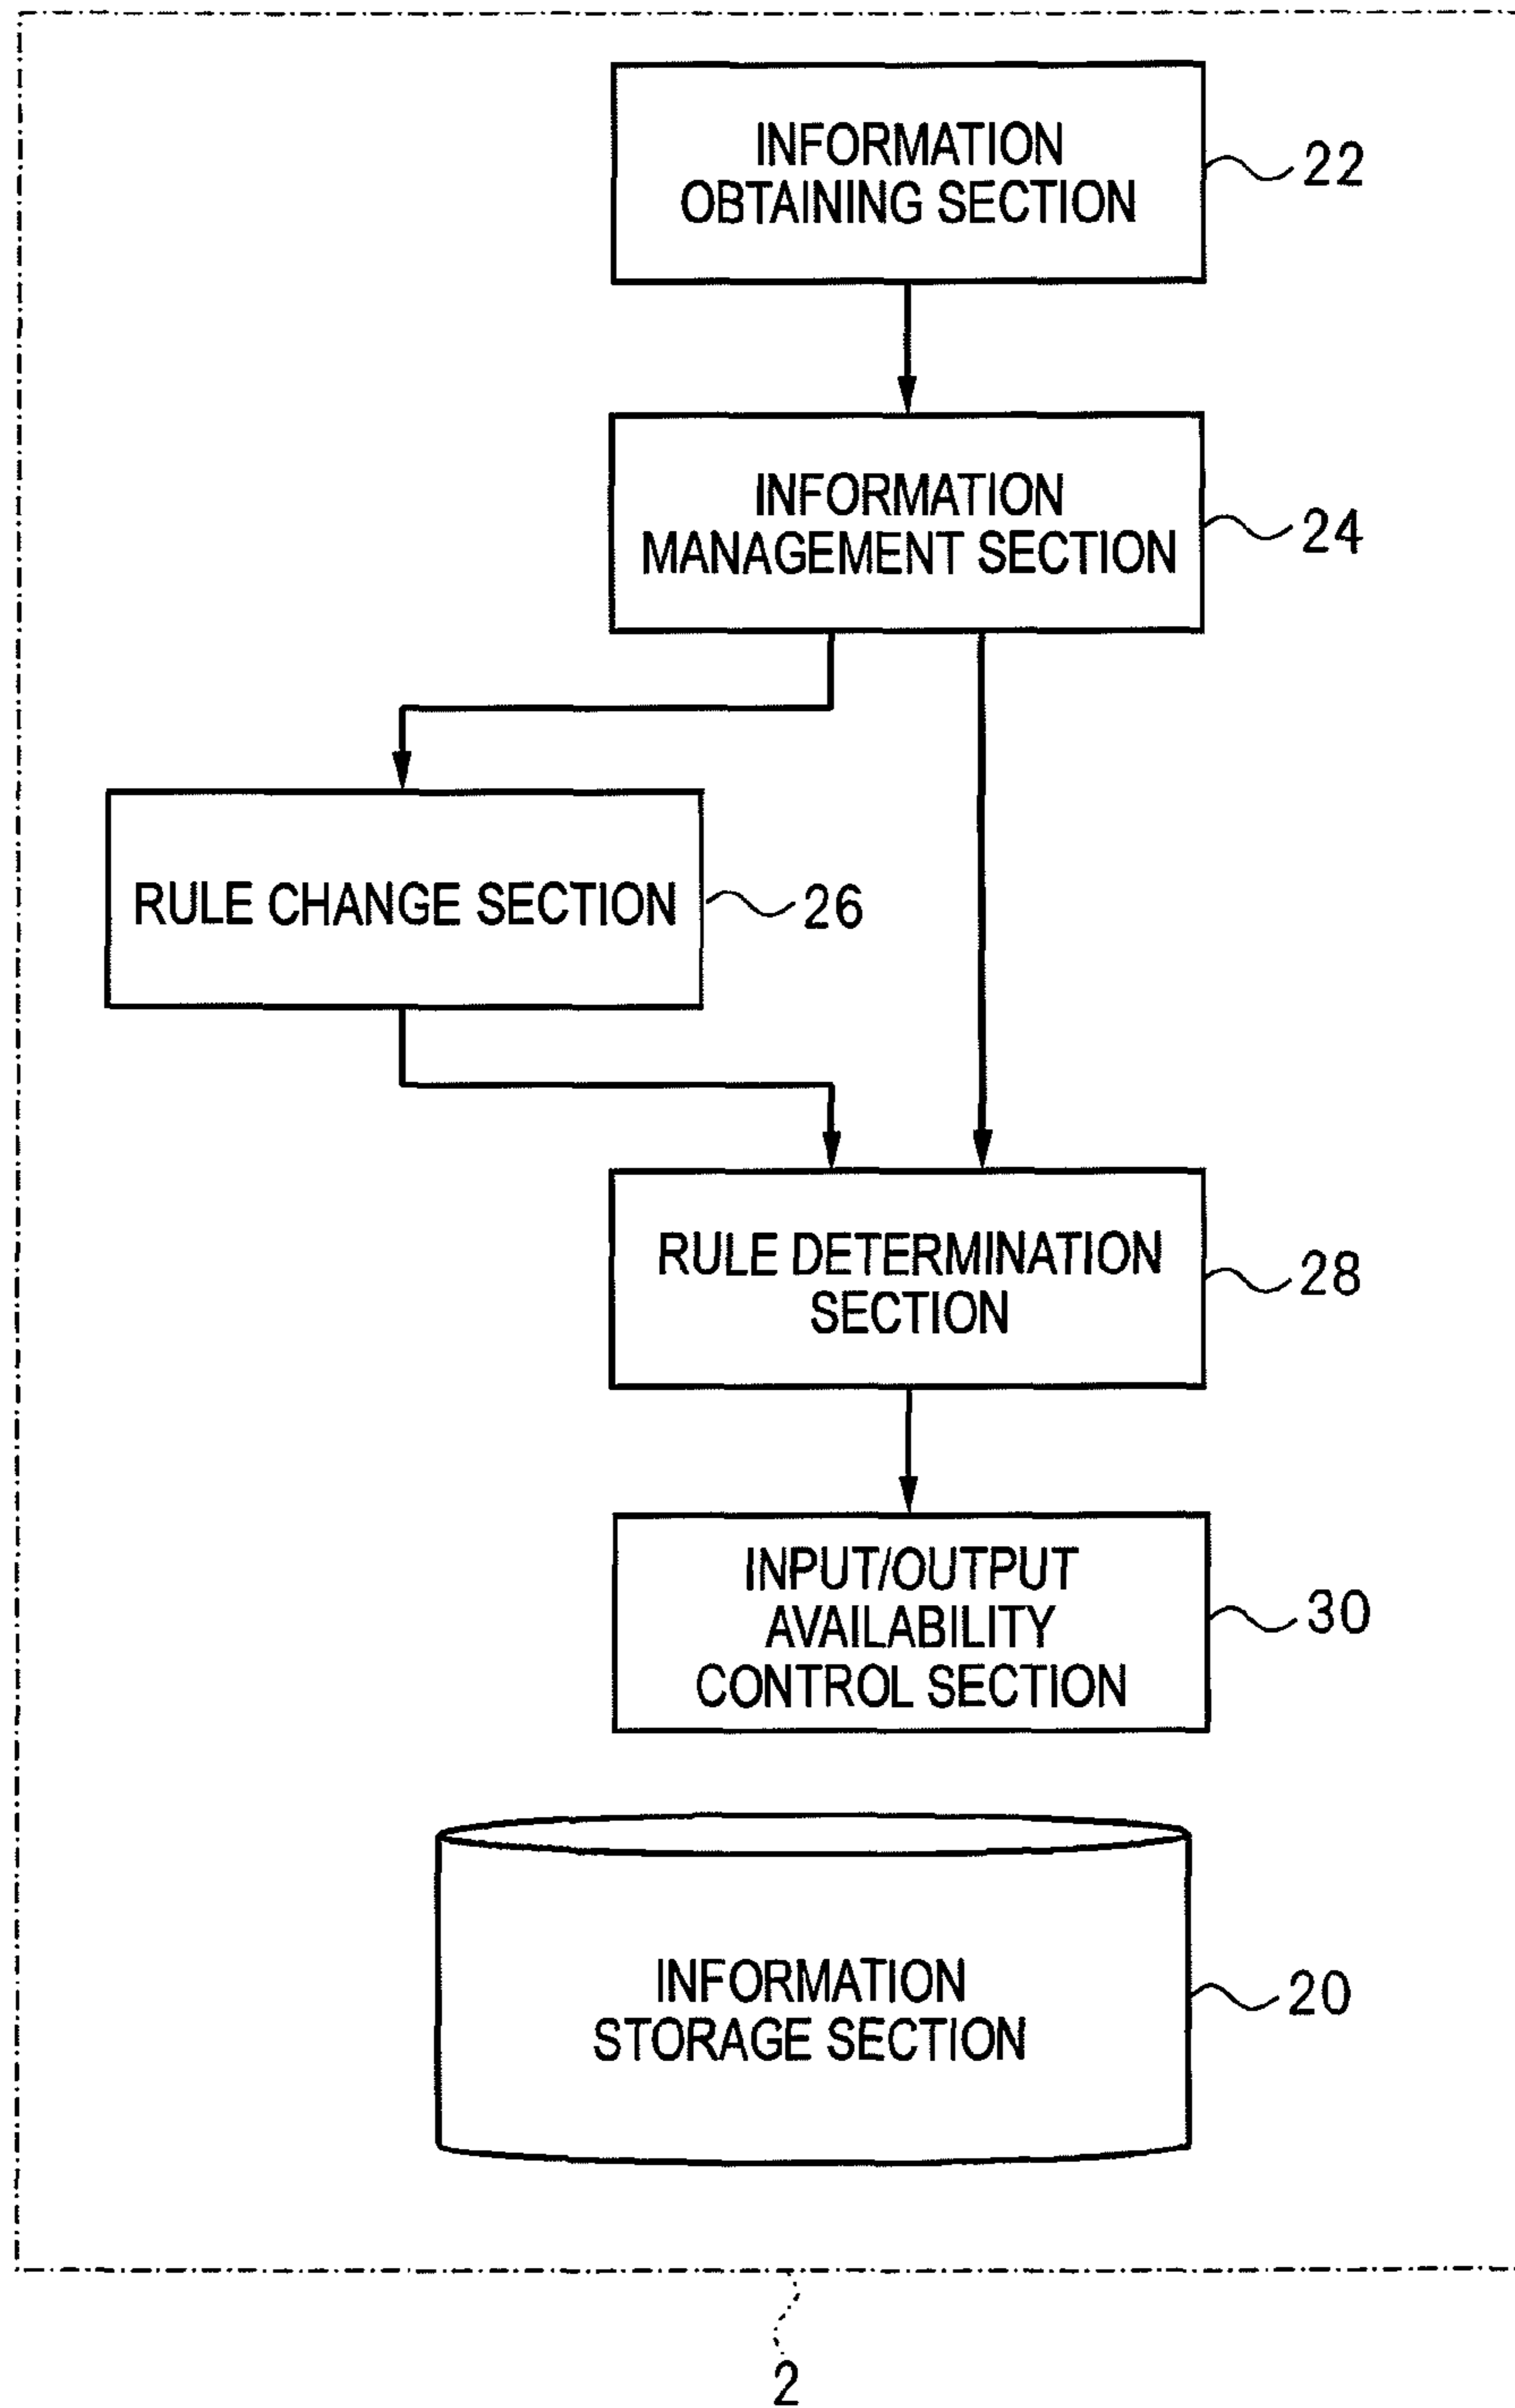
INFORMATION OBTAINING SECTION
22

INFORMATION MANAGEMENT SECTION
24

RULE CHANGE SECTION
26

RULE DETERMINATION SECTION
28

INPUT/OUTPUT AVAILABILITY CONTROL SECTION
30

INFORMATION STORAGE SECTION
20

2